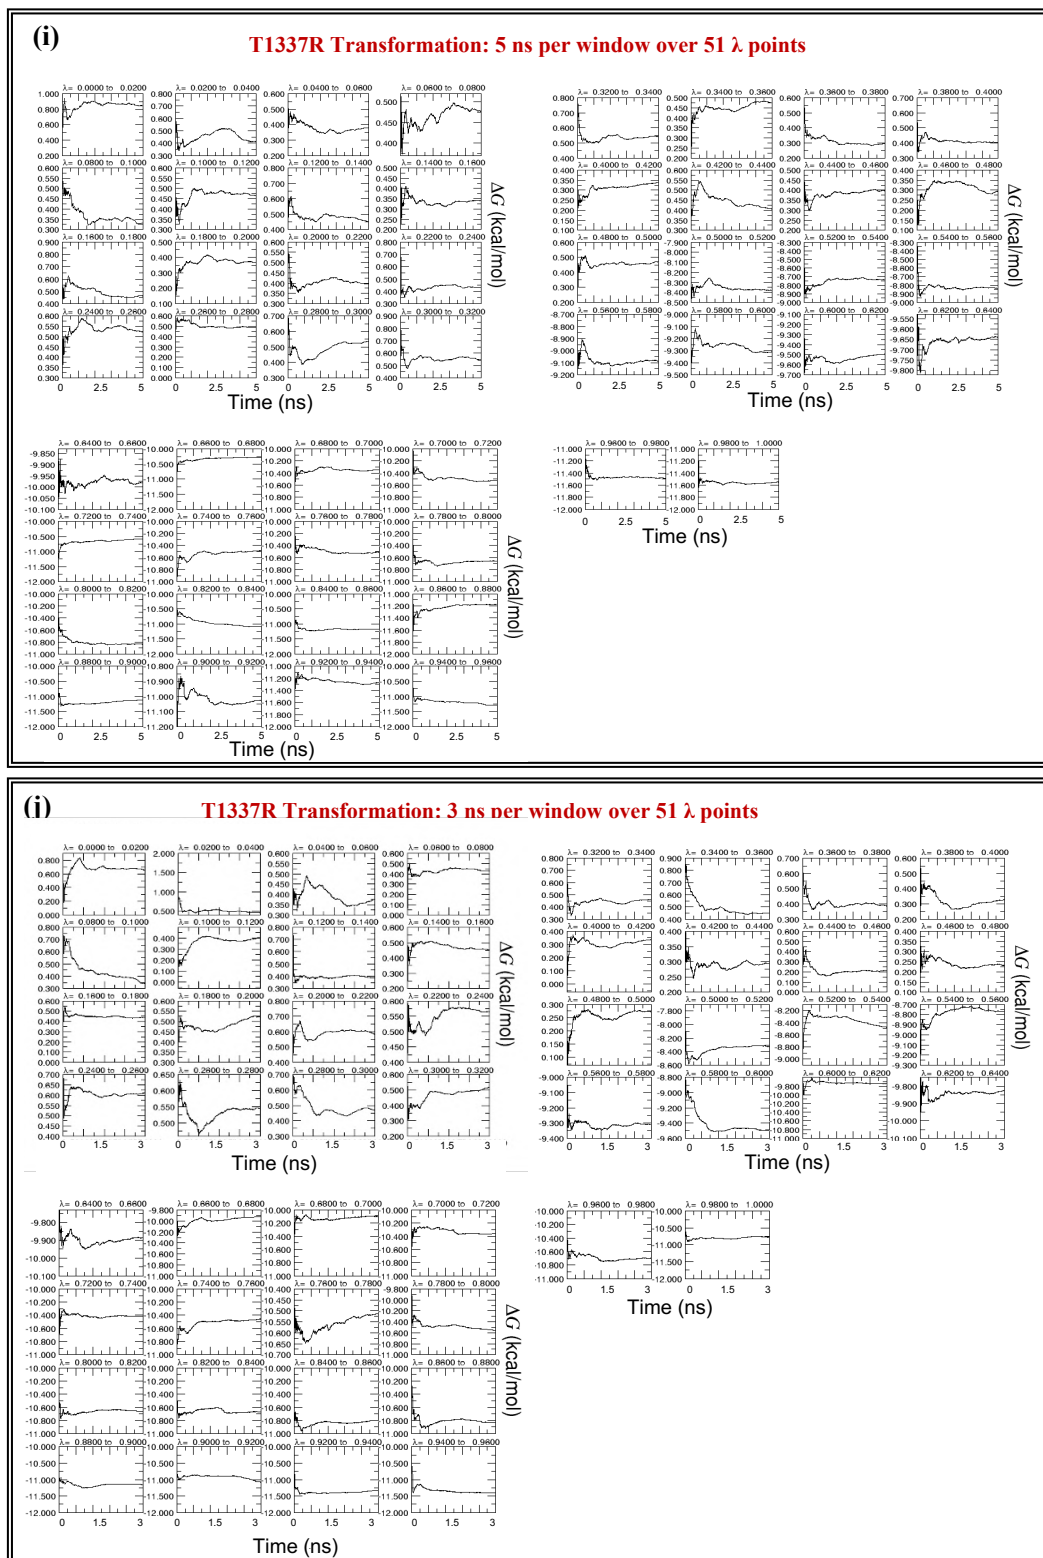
(i)
T1337R Transformation: 5 ns per window over 51 λ points

λ= 0.0000 to 0.0200
λ= 0.0200 to 0.0400
λ= 0.0400 to 0.0600
λ= 0.0600 to 0.0800
λ= 0.0800 to 0.1000
λ= 0.1000 to 0.1200
λ= 0.1200 to 0.1400
λ= 0.1400 to 0.1600
λ= 0.1600 to 0.1800
λ= 0.1800 to 0.2000
λ= 0.2000 to 0.2200
λ= 0.2200 to 0.2400
λ= 0.2400 to 0.2600
λ= 0.2600 to 0.2800
λ= 0.2800 to 0.3000
λ= 0.3000 to 0.3200
0 2.5 5 0 2.5 5 0 2.5 5 0 2.5 5
Time (ns)
ΔG (kcal/mol)

λ= 0.3200 to 0.3400
λ= 0.3400 to 0.3600
λ= 0.3600 to 0.3800
λ= 0.3800 to 0.4000
λ= 0.4000 to 0.4200
λ= 0.4200 to 0.4400
λ= 0.4400 to 0.4600
λ= 0.4600 to 0.4800
λ= 0.4800 to 0.5000
λ= 0.5000 to 0.5200
λ= 0.5200 to 0.5400
λ= 0.5400 to 0.5600
λ= 0.5600 to 0.5800
λ= 0.5800 to 0.6000
λ= 0.6000 to 0.6200
λ= 0.6200 to 0.6400
0 2.5 5 0 2.5 5 0 2.5 5 0 2.5 5
Time (ns)
ΔG (kcal/mol)

λ= 0.6400 to 0.6600
λ= 0.6600 to 0.6800
λ= 0.6800 to 0.7000
λ= 0.7000 to 0.7200
λ= 0.7200 to 0.7400
λ= 0.7400 to 0.7600
λ= 0.7600 to 0.7800
λ= 0.7800 to 0.8000
λ= 0.8000 to 0.8200
λ= 0.8200 to 0.8400
λ= 0.8400 to 0.8600
λ= 0.8600 to 0.8800
λ= 0.8800 to 0.9000
λ= 0.9000 to 0.9200
λ= 0.9200 to 0.9400
λ= 0.9400 to 0.9600
0 2.5 5 0 2.5 5 0 2.5 5 0 2.5 5
Time (ns)
ΔG (kcal/mol)

λ= 0.9600 to 0.9800
λ= 0.9800 to 1.0000
0 2.5 5 0 2.5 5
Time (ns)

(j)
T1337R Transformation: 3 ns per window over 51 λ points

λ= 0.0000 to 0.0200
λ= 0.0200 to 0.0400
λ= 0.0400 to 0.0600
λ= 0.0600 to 0.0800
λ= 0.0800 to 0.1000
λ= 0.1000 to 0.1200
λ= 0.1200 to 0.1400
λ= 0.1400 to 0.1600
λ= 0.1600 to 0.1800
λ= 0.1800 to 0.2000
λ= 0.2000 to 0.2200
λ= 0.2200 to 0.2400
λ= 0.2400 to 0.2600
λ= 0.2600 to 0.2800
λ= 0.2800 to 0.3000
λ= 0.3000 to 0.3200
0 1.5 3 0 1.5 3 0 1.5 3 0 1.5 3
Time (ns)
ΔG (kcal/mol)

λ= 0.3200 to 0.3400
λ= 0.3400 to 0.3600
λ= 0.3600 to 0.3800
λ= 0.3800 to 0.4000
λ= 0.4000 to 0.4200
λ= 0.4200 to 0.4400
λ= 0.4400 to 0.4600
λ= 0.4600 to 0.4800
λ= 0.4800 to 0.5000
λ= 0.5000 to 0.5200
λ= 0.5200 to 0.5400
λ= 0.5400 to 0.5600
λ= 0.5600 to 0.5800
λ= 0.5800 to 0.6000
λ= 0.6000 to 0.6200
λ= 0.6200 to 0.6400
0 1.5 3 0 1.5 3 0 1.5 3 0 1.5 3
Time (ns)
ΔG (kcal/mol)

λ= 0.6400 to 0.6600
λ= 0.6600 to 0.6800
λ= 0.6800 to 0.7000
λ= 0.7000 to 0.7200
λ= 0.7200 to 0.7400
λ= 0.7400 to 0.7600
λ= 0.7600 to 0.7800
λ= 0.7800 to 0.8000
λ= 0.8000 to 0.8200
λ= 0.8200 to 0.8400
λ= 0.8400 to 0.8600
λ= 0.8600 to 0.8800
λ= 0.8800 to 0.9000
λ= 0.9000 to 0.9200
λ= 0.9200 to 0.9400
λ= 0.9400 to 0.9600
0 1.5 3 0 1.5 3 0 1.5 3 0 1.5 3
Time (ns)
ΔG (kcal/mol)

λ= 0.9600 to 0.9800
λ= 0.9800 to 1.0000
0 1.5 3 0 1.5 3
Time (ns)